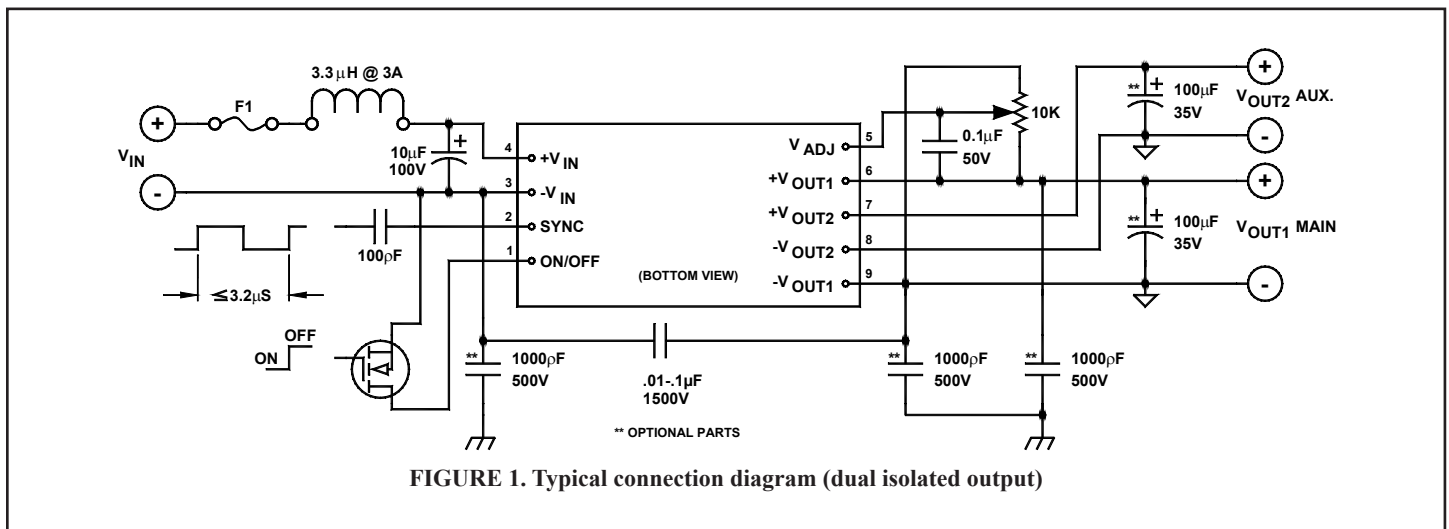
3.3 µH @ 3A

F1

+

$V_{IN}$

-

10µF
100V

+

4 $+V_{IN}$
3 $-V_{IN}$
2 SYNC
1 ON/OFF

100ρF

≤3.2µS

OFF
ON

(BOTTOM VIEW)

$V_{ADJ}$ 5
$+V_{OUT1}$ 6
$+V_{OUT2}$ 7
$-V_{OUT2}$ 8
$-V_{OUT1}$ 9

0.1µF
50V

10K

** + 100µF
35V

+
$V_{OUT2}$ AUX.
-

** + 100µF
35V

+
$V_{OUT1}$ MAIN
-

** 1000ρF
500V

.01-.1µF
1500V

** 1000ρF
500V

** 1000ρF
500V

** OPTIONAL PARTS

FIGURE 1. Typical connection diagram (dual isolated output)